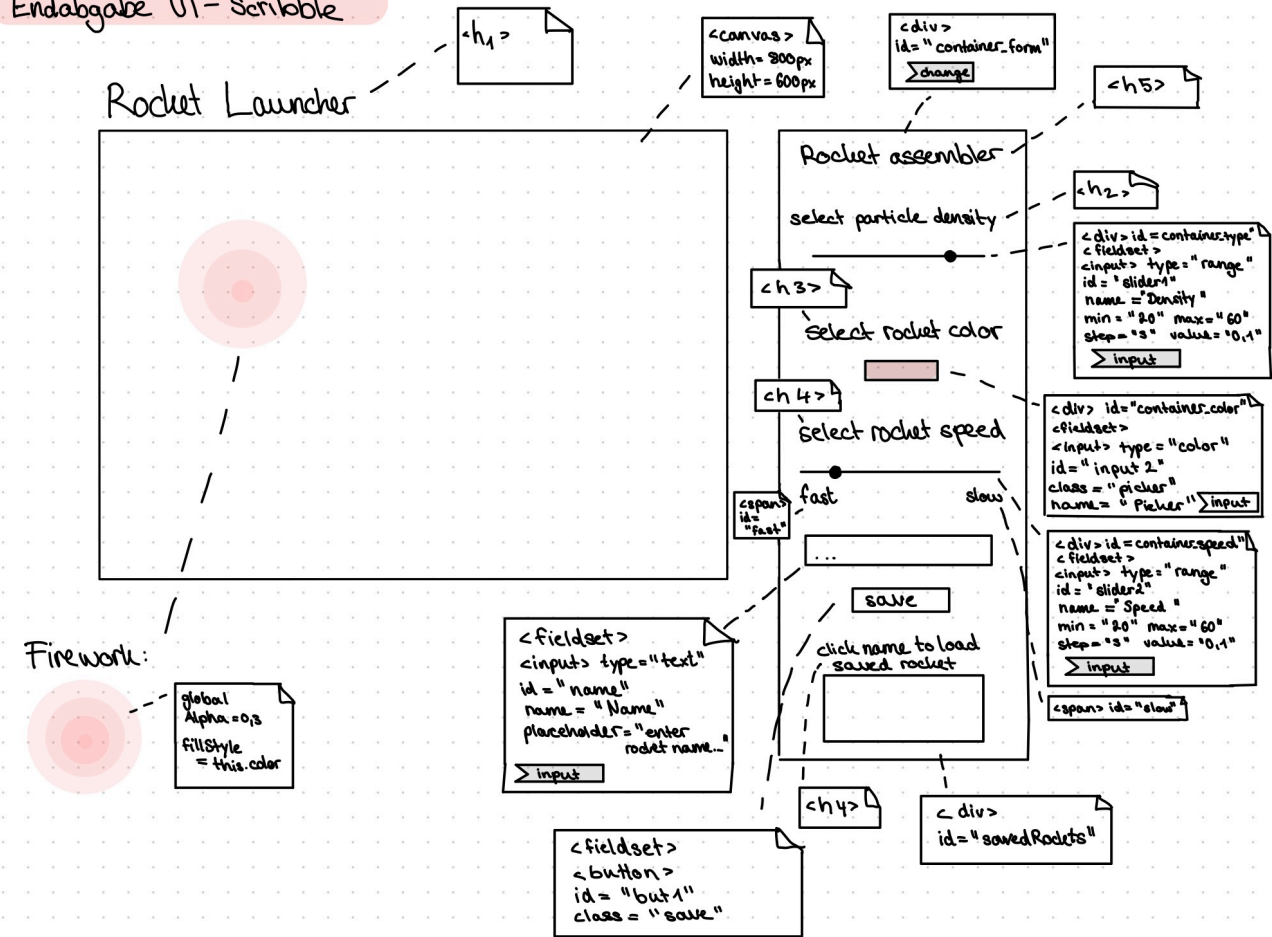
Endabgabe ÜI - Scribble

<h1>

Rocket Launcher

<canvas>
width = 800px
height = 600px

<div>
id = "container_form"
change

<h5>

Rocket assembler

<h2>

select particle density

<div> id = container_type"
<fieldset>
<input> type = "range"
id = "slider1"
name = "Density"
min = "20" max = "60"
step = "3" value = "0,1"
input

<h3>

select rocket color

<h4>

<div> id = "container_color"
<fieldset>
<input> type = "color"
id = "input 2"
class = "picker"
name = "Picker" input

select rocket speed

<span> id = "fast"

fast

slow

<div> id = container_speed"
<fieldset>
<input> type = "range"
id = "slider2"
name = "Speed"
min = "20" max = "60"
step = "3" value = "0,1"
input

...

save

<fieldset>
<input> type = "text"
id = "name"
name = "Name"
placeholder = "enter rocket name..."
input

click name to load saved rocket

<span> id = "slow"

Firework:

global Alpha = 0,3
fillStyle = this.color

<h4>

<div>
id = "savedRockets"

<fieldset>
<button>
id = "but1"
class = "save"